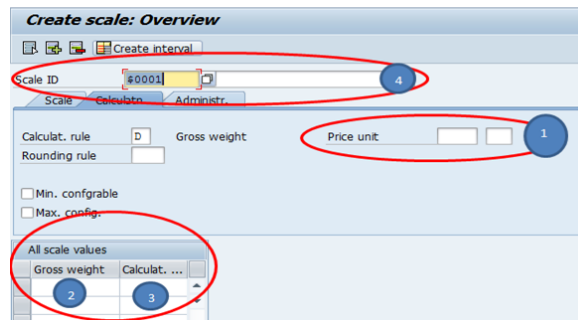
Create scale: Overview

Create interval

Scale ID $0001

4

Scale Calculatn Administr.

Calculat. rule D Gross weight

Price unit

1

Rounding rule

Min. confgrable

Max. config.

All scale values

| Gross weight | Calculat. ... |
|---|---|
| 2 | 3 |